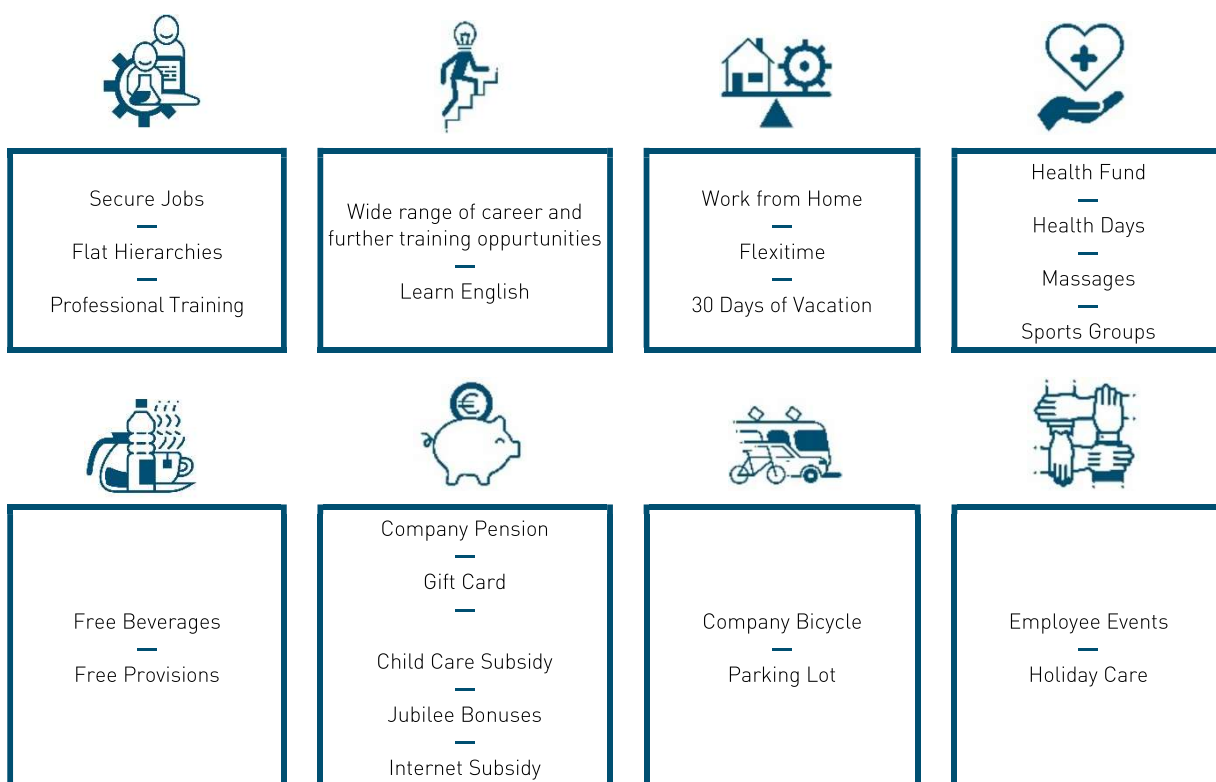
Secure Jobs
—
Flat Hierarchies
—
Professional Training

Wide range of career and further training oppurtunities
—
Learn English

Work from Home
—
Flexitime
—
30 Days of Vacation

Health Fund
—
Health Days
—
Massages
—
Sports Groups

Free Beverages
—
Free Provisions

Company Pension
—
Gift Card
—
Child Care Subsidy
—
Jubilee Bonuses
—
Internet Subsidy

Company Bicycle
—
Parking Lot

Employee Events
—
Holiday Care